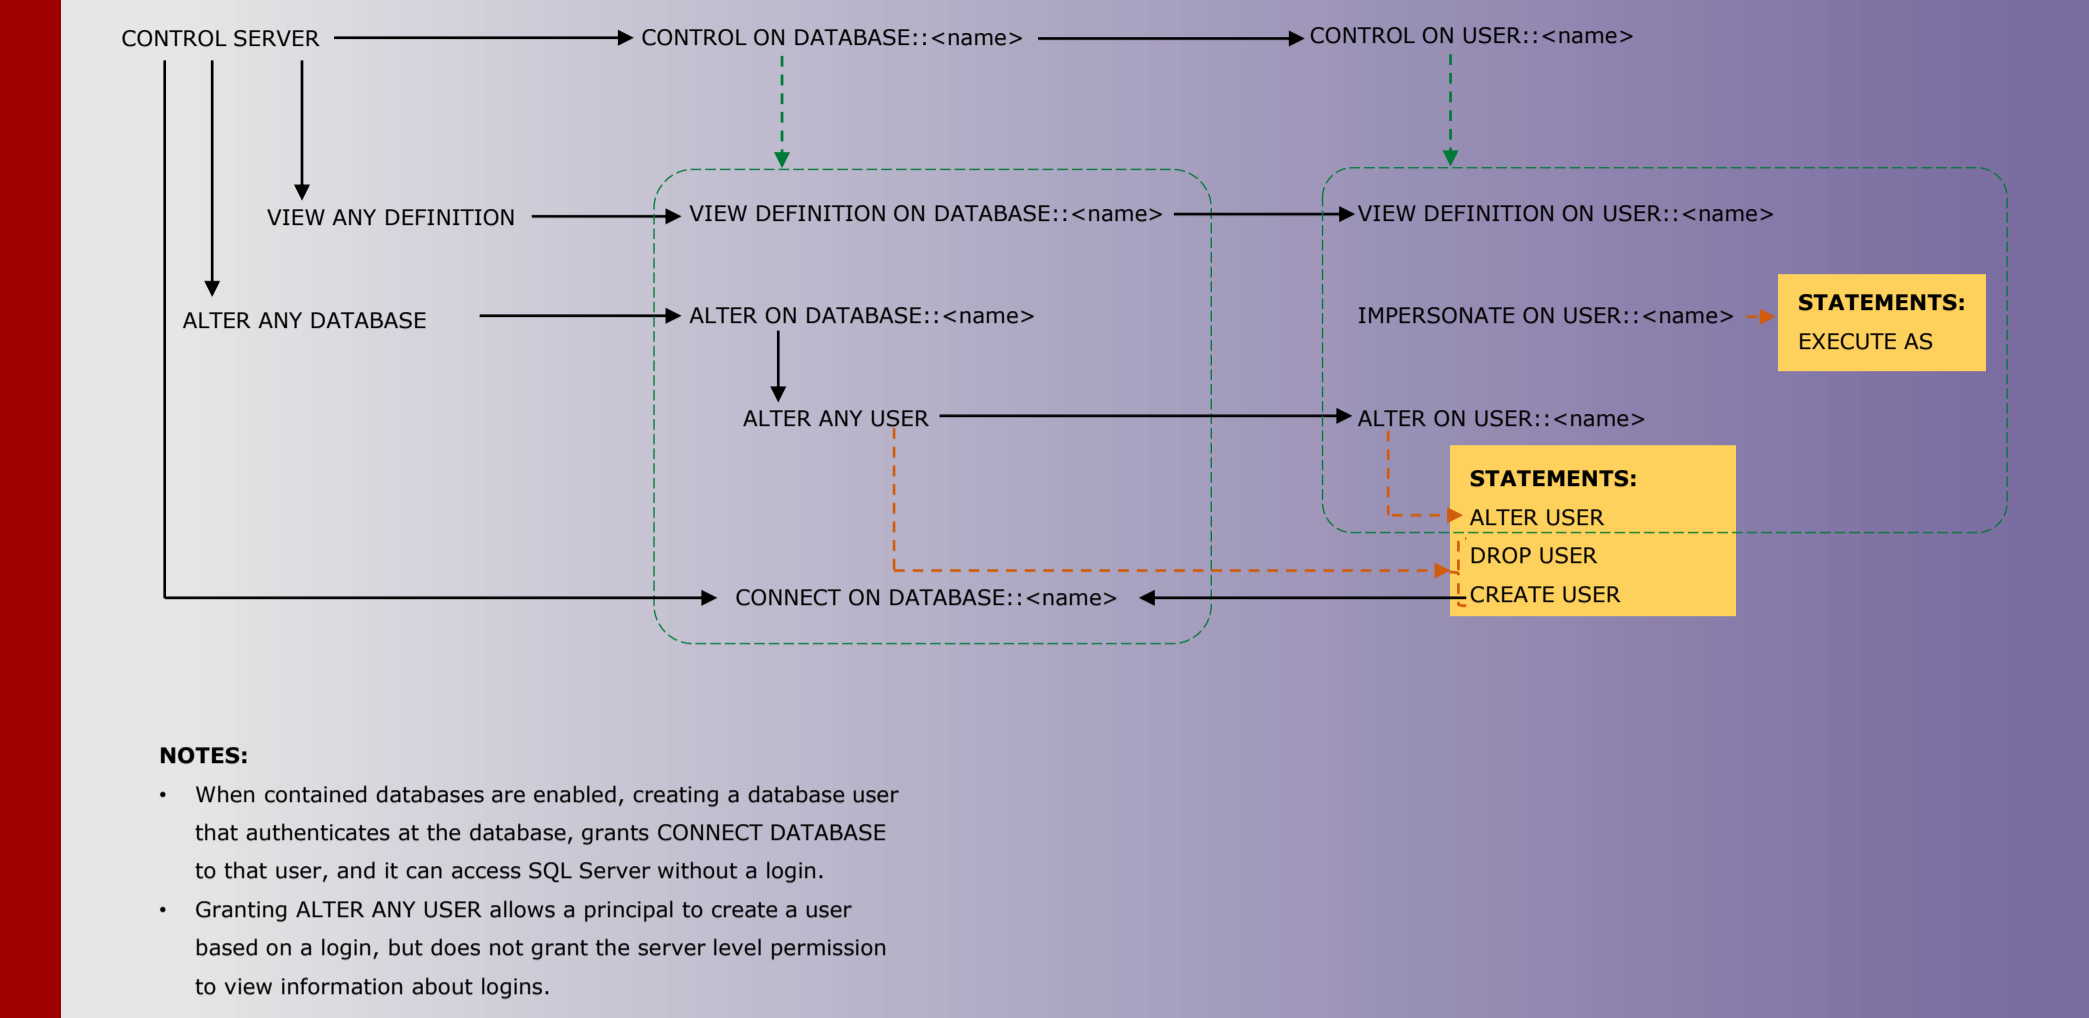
CONTROL SERVER

CONTROL ON DATABASE::<name>

CONTROL ON USER::<name>

VIEW ANY DEFINITION

VIEW DEFINITION ON DATABASE::<name>

VIEW DEFINITION ON USER::<name>

ALTER ANY DATABASE

ALTER ON DATABASE::<name>

IMPERSONATE ON USER::<name>

STATEMENTS:
EXECUTE AS

ALTER ANY USER

ALTER ON USER::<name>

STATEMENTS:
ALTER USER
DROP USER
CREATE USER

CONNECT ON DATABASE::<name>

NOTES:
• When contained databases are enabled, creating a database user that authenticates at the database, grants CONNECT DATABASE to that user, and it can access SQL Server without a login.
• Granting ALTER ANY USER allows a principal to create a user based on a login, but does not grant the server level permission to view information about logins.